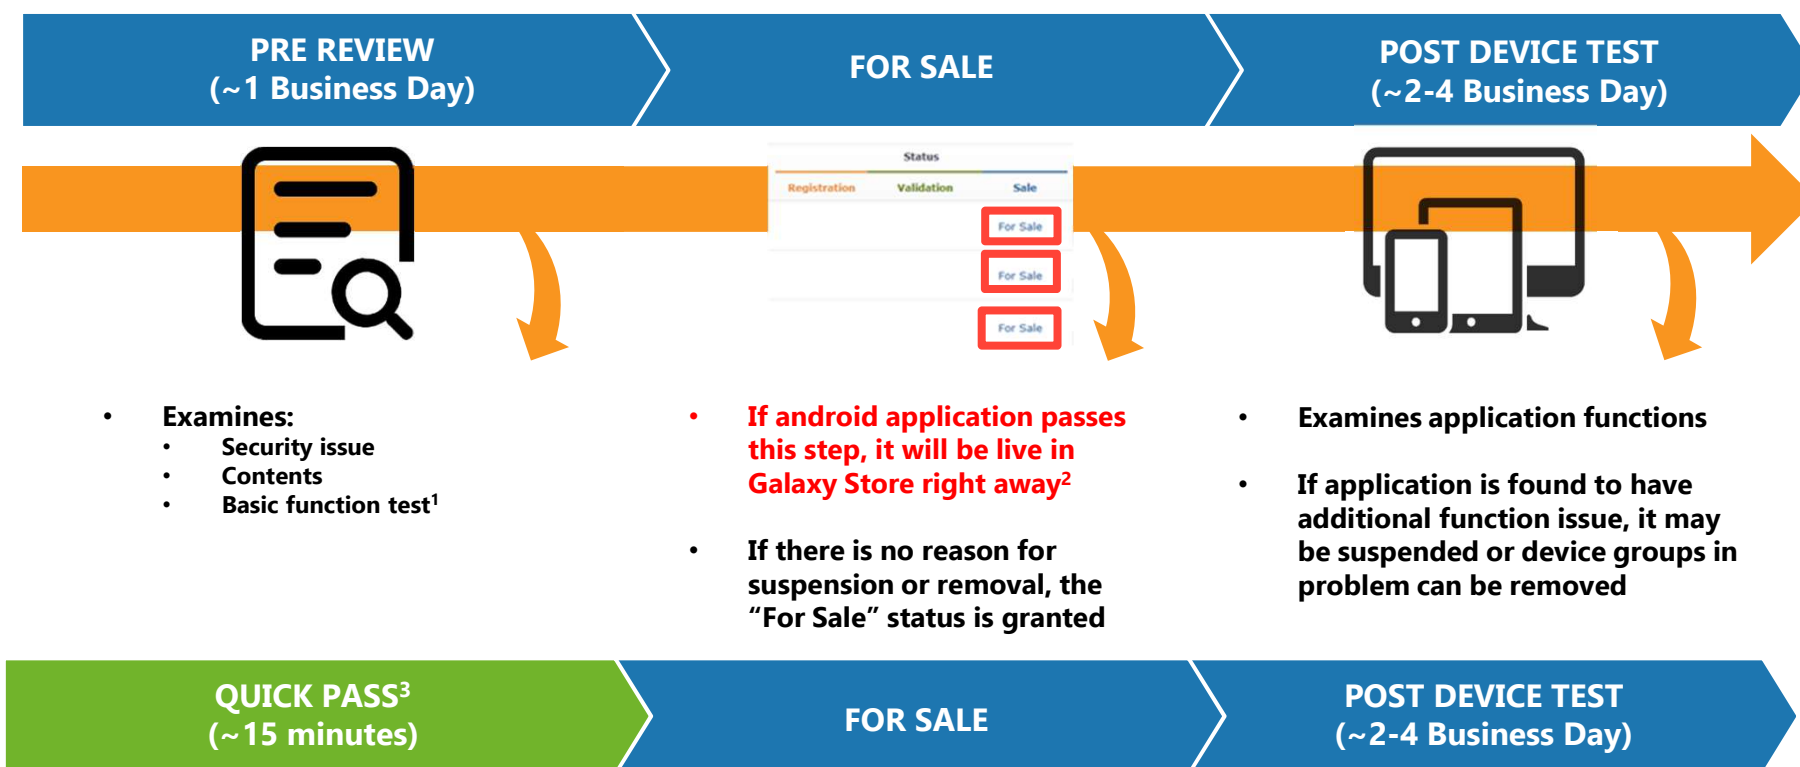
PRE REVIEW
(~1 Business Day)

FOR SALE

POST DEVICE TEST
(~2-4 Business Day)

Status

| Registration | Validation | Sale |
|---|---|---|
| | | For Sale |
| | | For Sale |
| | | For Sale |

• Examines:
• Security issue
• Contents
• Basic function test$^1$

• If android application passes this step, it will be live in Galaxy Store right away$^2$

• If there is no reason for suspension or removal, the “For Sale” status is granted

• Examines application functions

• If application is found to have additional function issue, it may be suspended or device groups in problem can be removed

QUICK PASS$^3$
(~15 minutes)

FOR SALE

POST DEVICE TEST
(~2-4 Business Day)